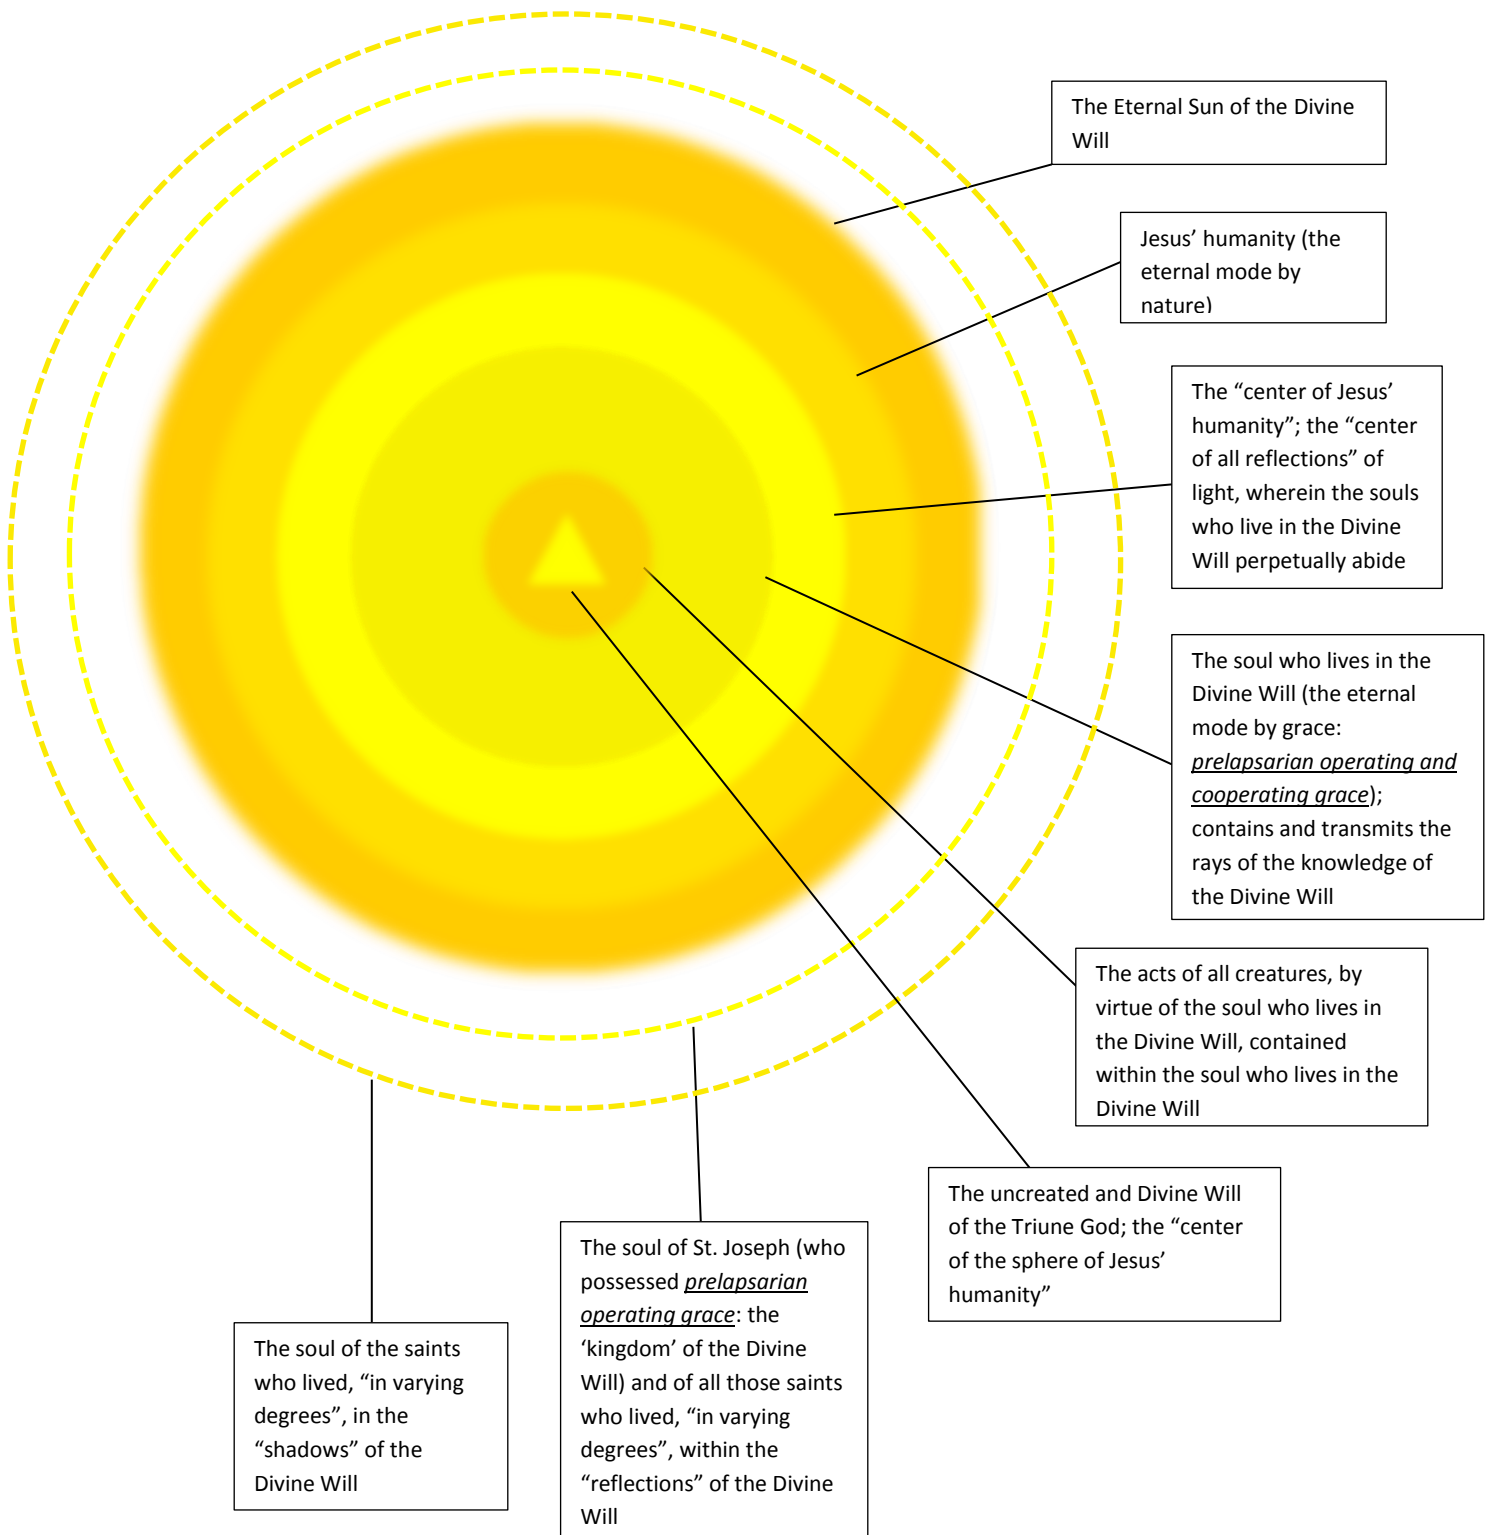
The Eternal Sun of the Divine Will

Jesus’ humanity (the eternal mode by nature)

The “center of Jesus’ humanity”; the “center of all reflections” of light, wherein the souls who live in the Divine Will perpetually abide

The soul who lives in the Divine Will (the eternal mode by grace: *prelapsarian operating and cooperating grace*); contains and transmits the rays of the knowledge of the Divine Will

The acts of all creatures, by virtue of the soul who lives in the Divine Will, contained within the soul who lives in the Divine Will

The uncreated and Divine Will of the Triune God; the “center of the sphere of Jesus’ humanity”

The soul of St. Joseph (who possessed *prelapsarian operating grace*: the ‘kingdom’ of the Divine Will) and of all those saints who lived, “in varying degrees”, within the “reflections” of the Divine Will

The soul of the saints who lived, “in varying degrees”, in the “shadows” of the Divine Will